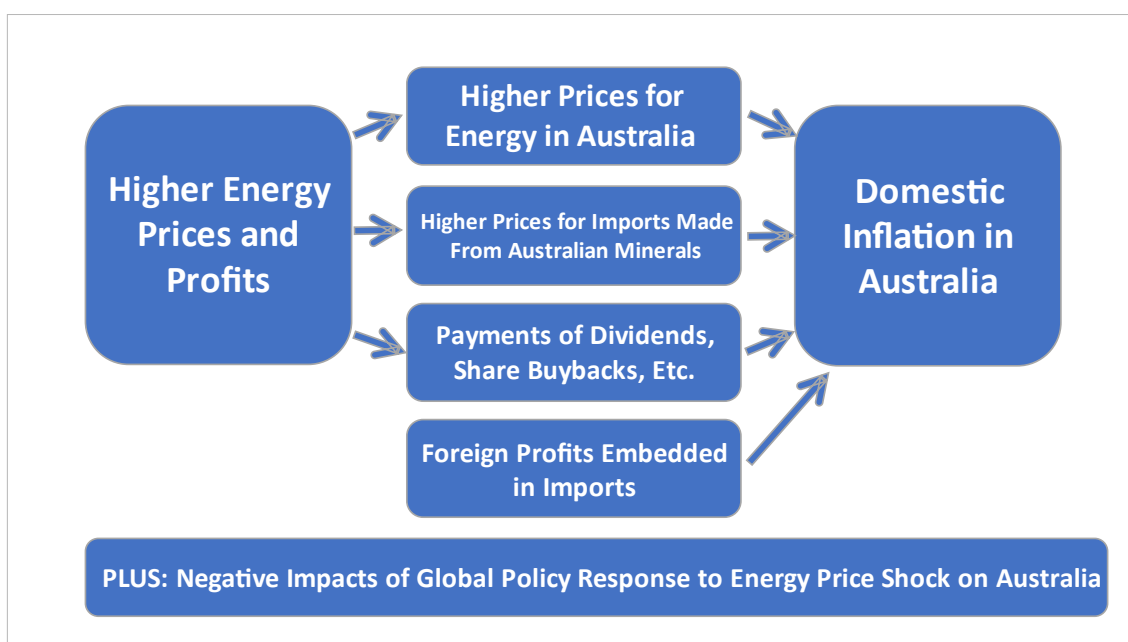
Higher Energy Prices and Profits

Higher Prices for Energy in Australia

Higher Prices for Imports Made From Australian Minerals

Payments of Dividends, Share Buybacks, Etc.

Foreign Profits Embedded in Imports

Domestic Inflation in Australia

PLUS: Negative Impacts of Global Policy Response to Energy Price Shock on Australia